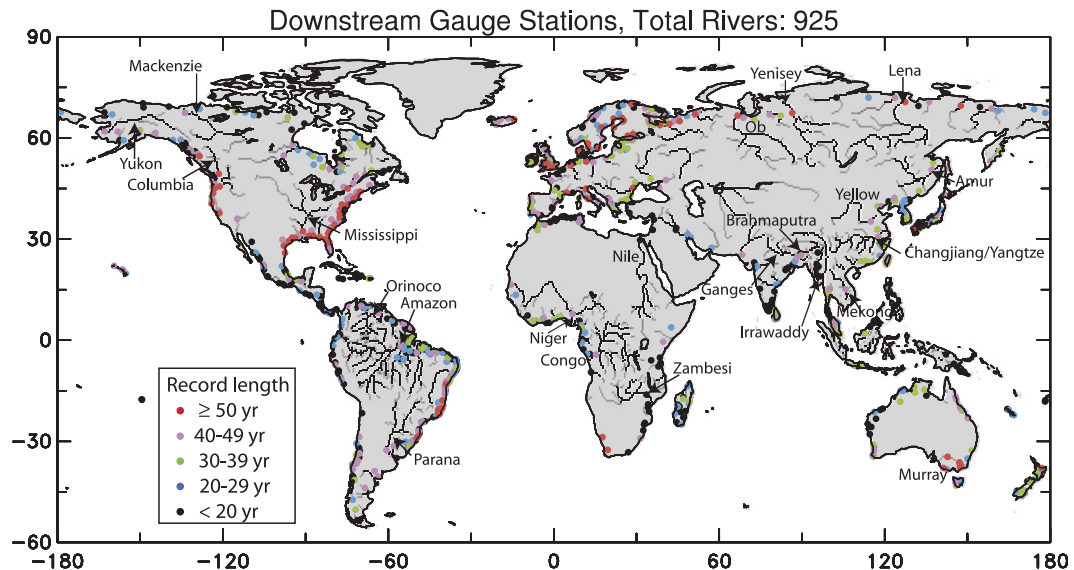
Downstream Gauge Stations, Total Rivers: 925

90
60
30
0
−30
−60

−180 −120 −60 0 60 120 180

Mackenzie
Yukon
Columbia
Mississippi
Orinoco
Amazon
Parana
Niger
Congo
Nile
Zambesi
Yenisey
Ob
Lena
Amur
Yellow
Brahmaputra
Changjiang/Yangtze
Ganges
Irrawaddy
Mekong
Murray

Record length
≥ 50 yr
40-49 yr
30-39 yr
20-29 yr
< 20 yr